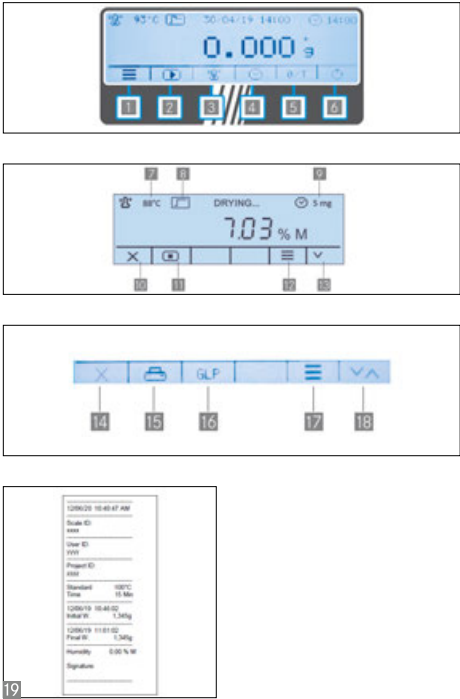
93°C 30-04-19 14:00 14:00
0.000 g
0/T
1 2 3 4 5 6

7 8 9
88°C DRYING... 5 mg
7.03 % M
10 11 12 13

GLP
14 15 16 17 18

12/06/20 10:40:47 AM
Scale ID:
xxxx
User ID:
YYY
Project ID:
ZZZ
Standard 100°C
Time 15 Min
12/06/19 10:46:02
Initial W. 1,345g
12/06/19 11:01:02
Final W. 1,345g
Humidity 0.00 % M
Signature:
19